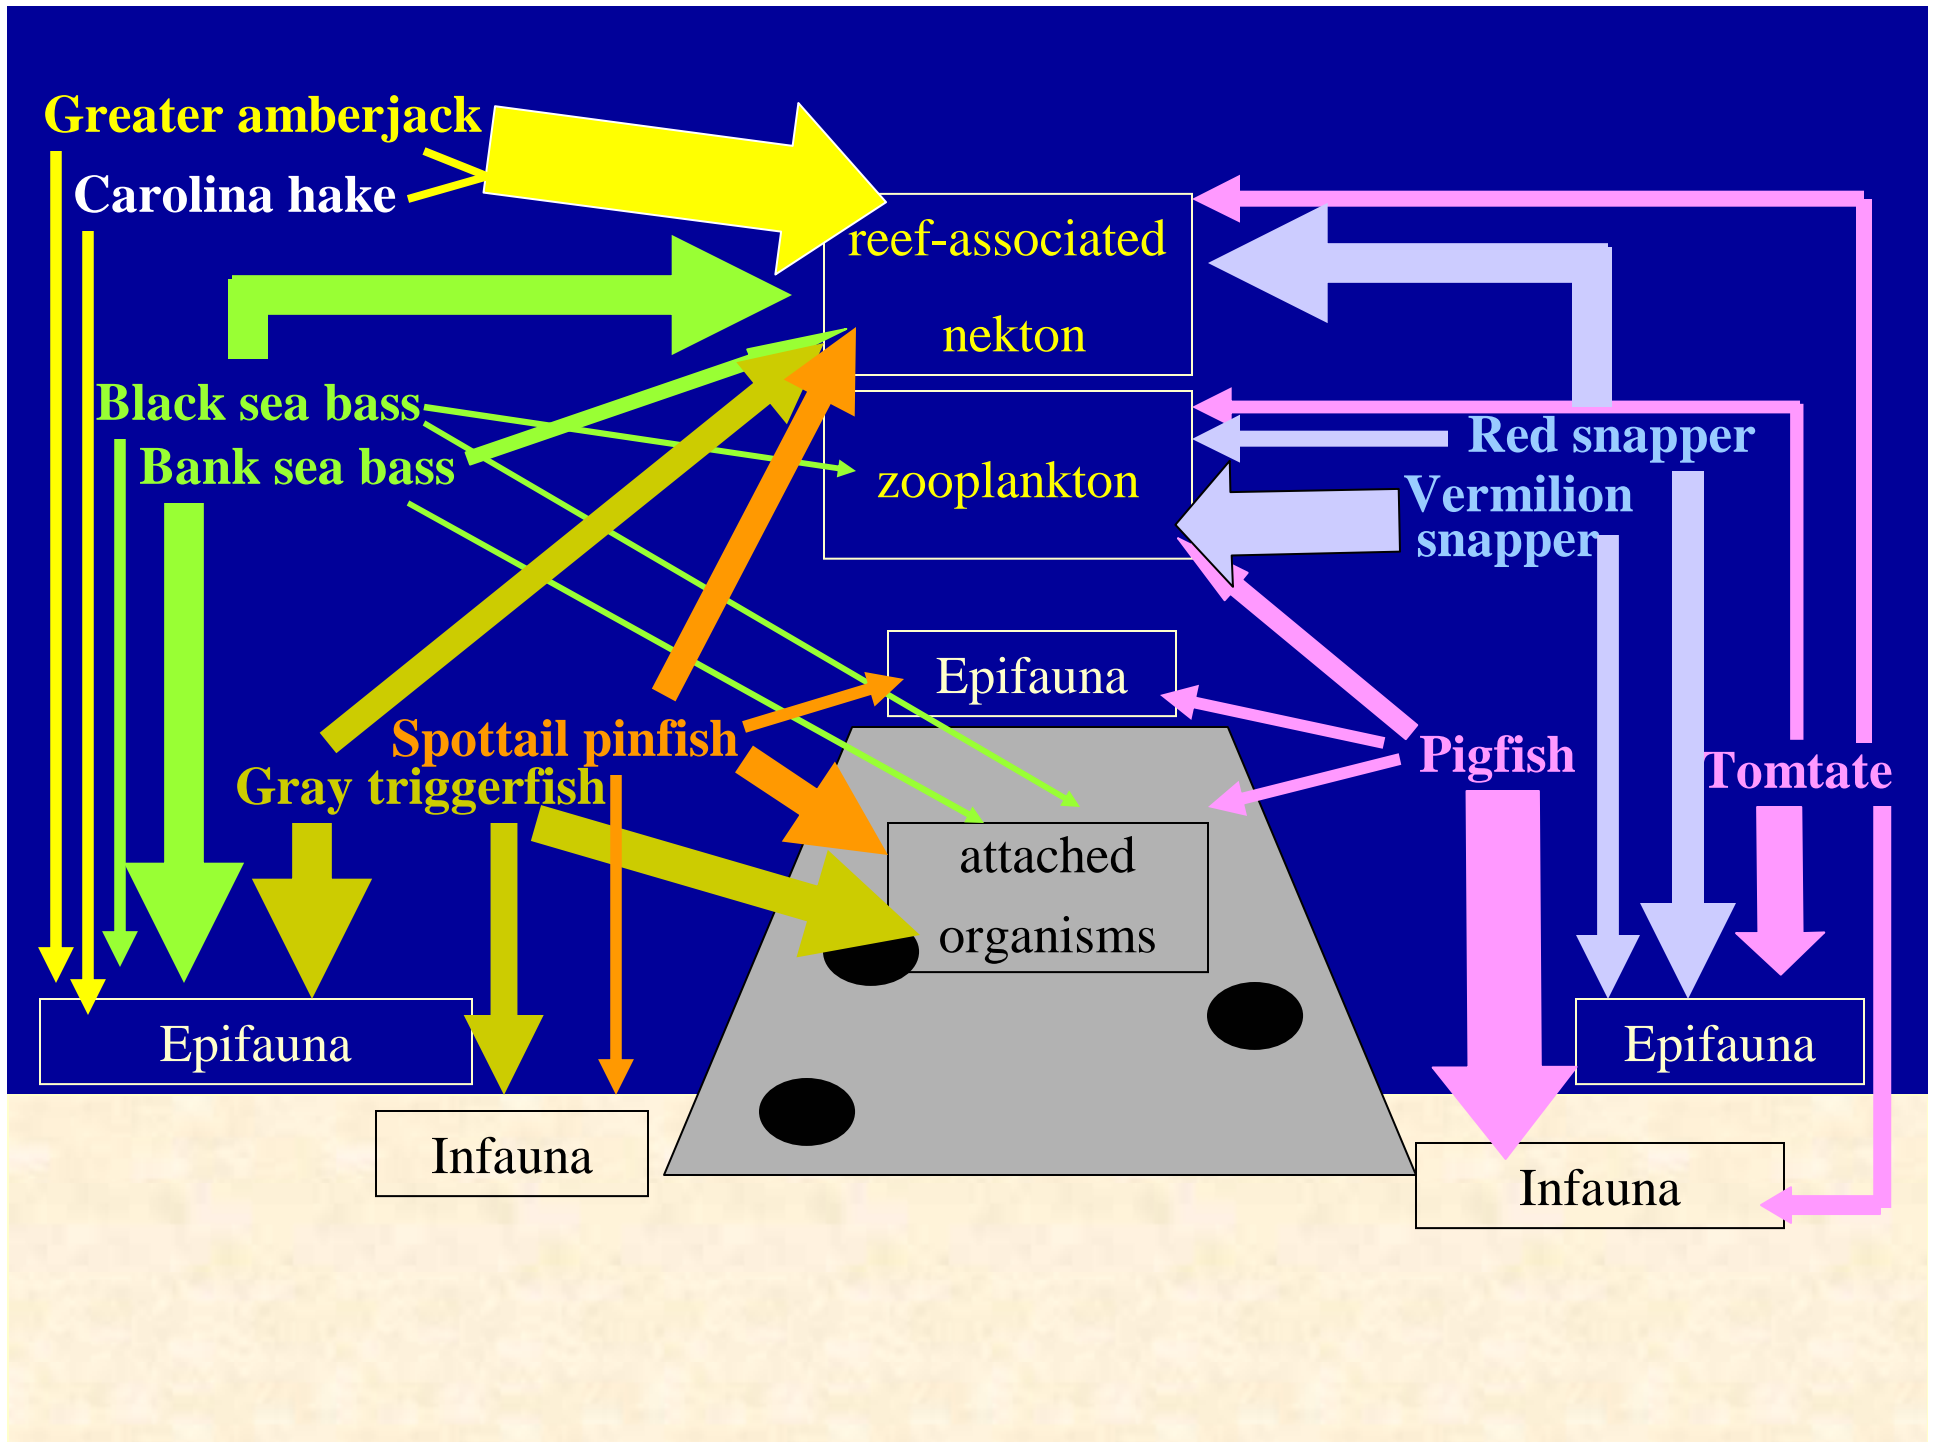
Greater amberjack
Carolina hake

reef-associated
nekton

Black sea bass
Bank sea bass

zooplankton

Red snapper
Vermilion snapper

Epifauna

Spottail pinfish
Gray triggerfish

Pigfish

Tomtate

attached
organisms

Epifauna

Epifauna

Infauna

Infauna